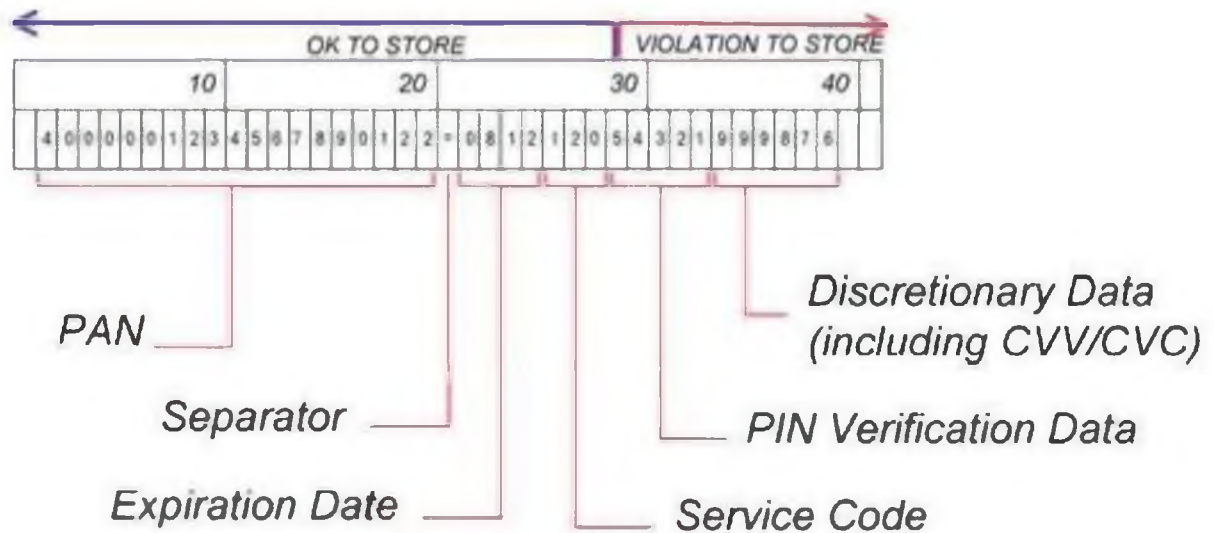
OK TO STORE

VIOLATION TO STORE

| 10 | 20 | 30 | 40 |
|---|---|---|---|

| 4 | 0 | 0 | 0 | 0 | 0 | 1 | 2 | 3 | 4 | 5 | 6 | 7 | 8 | 9 | 0 | 1 | 2 | 2 | = | 0 | 8 | 1 | 2 | 1 | 2 | 0 | 5 | 4 | 3 | 2 | 1 | 9 | 9 | 9 | 8 | 7 | 6 |
|---|---|---|---|---|---|---|---|---|---|---|---|---|---|---|---|---|---|---|---|---|---|---|---|---|---|---|---|---|---|---|---|---|---|---|---|---|---|

PAN

Separator

Expiration Date

Service Code

PIN Verification Data

Discretionary Data (including CVV/CVC)